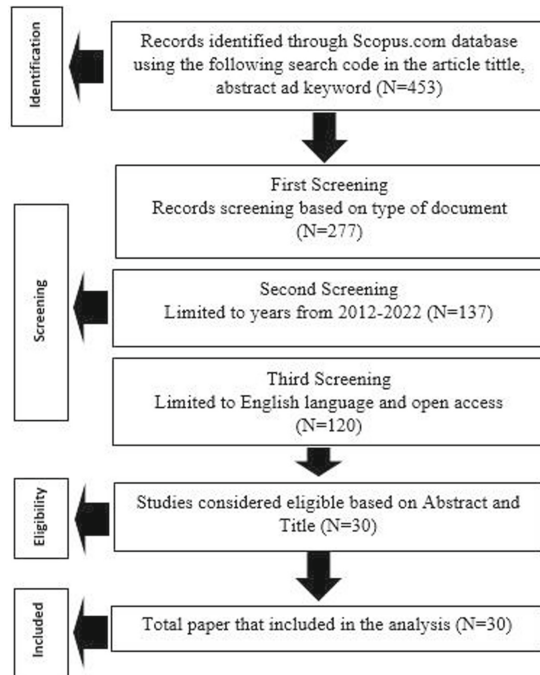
Identification

Records identified through Scopus.com database using the following search code in the article tittle, abstract ad keyword (N=453)

First Screening
Records screening based on type of document (N=277)

Screening

Second Screening
Limited to years from 2012-2022 (N=137)

Third Screening
Limited to English language and open access (N=120)

Eligibility

Studies considered eligible based on Abstract and Title (N=30)

Included

Total paper that included in the analysis (N=30)